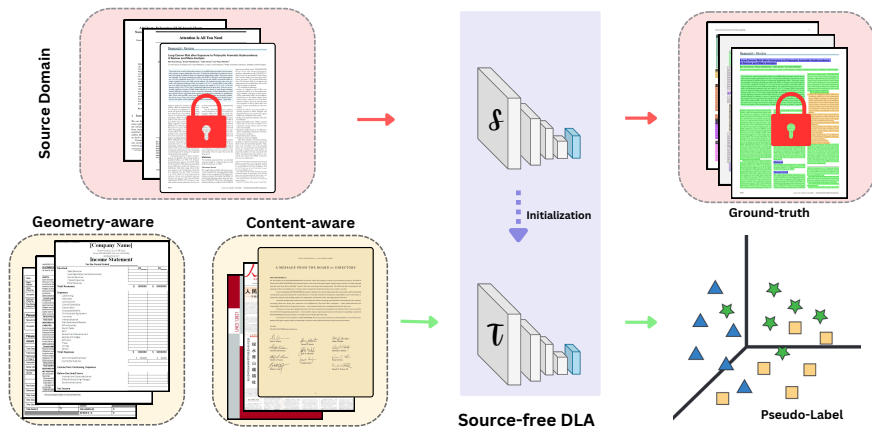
Source Domain

Attention Is All You Need

Geometry-aware

Content-aware

[Company Name]

Income Statement

A MESSAGE FROM THE BOARD OF DIRECTORS

$\mathcal{S}$

Initialization

$\mathcal{T}$

Source-free DLA

Ground-truth

Pseudo-Label